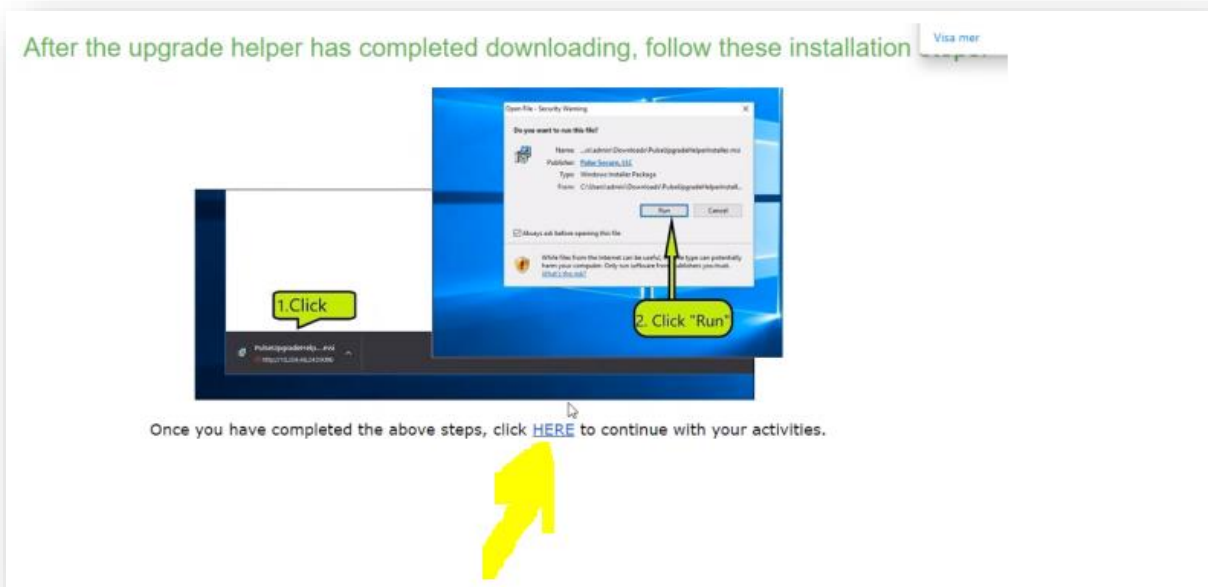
After the upgrade helper has completed downloading, follow these installation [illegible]

Visa mer

Open File - Security Warning

Do you want to run this file?

Name: ...\admin\Downloads\PulseUpgradeHelperInstaller.msi
Publisher: Pulse Secure, LLC
Type: Windows Installer Package
From: C:\Users\admin\Downloads\PulseUpgradeHelperInstall...

Run
Cancel

Always ask before opening this file

While files from the Internet can be useful, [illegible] type can potentially harm your computer. Only run software from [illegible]ublishers you trust.
What's the risk?

1.Click

2. Click "Run"

PulseUpgradeHelp....msi
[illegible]

Once you have completed the above steps, click HERE to continue with your activities.